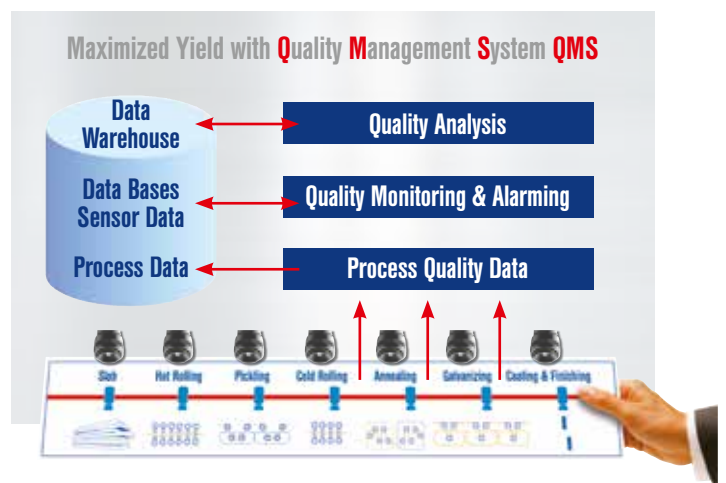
Maximized Yield with Quality Management System QMS

Data Warehouse

Data Bases Sensor Data

Process Data

Quality Analysis

Quality Monitoring & Alarming

Process Quality Data

Slab

Hot Rolling

Pickling

Cold Rolling

Annealing

Galvanizing

Coating & Finishing